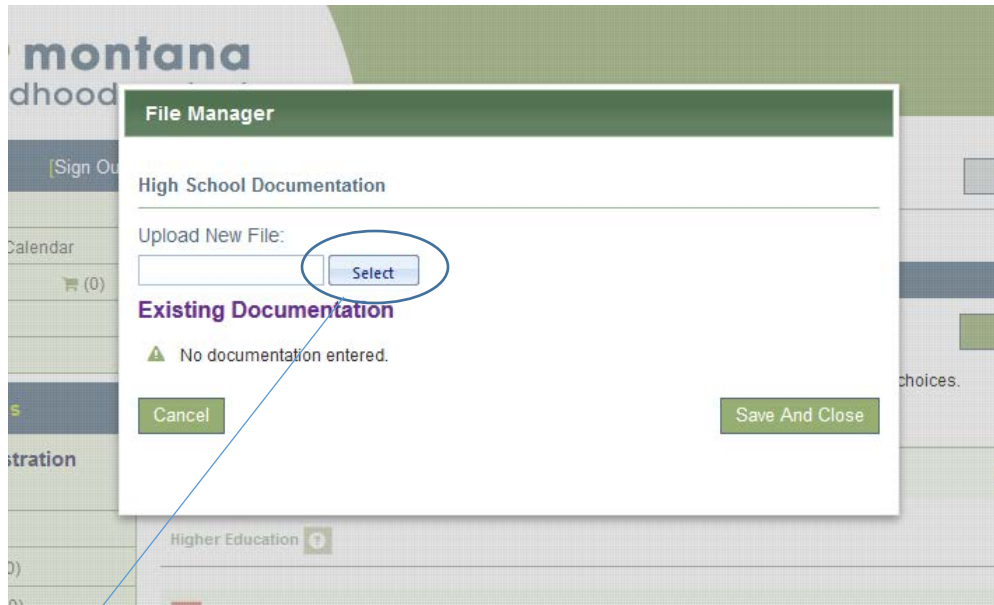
montana
dhood

[Sign Ou

Calendar

(0)

s

stration

0)

File Manager

High School Documentation

Upload New File:

Select

Existing Documentation

No documentation entered.

Cancel

Save And Close

choices.

Higher Education